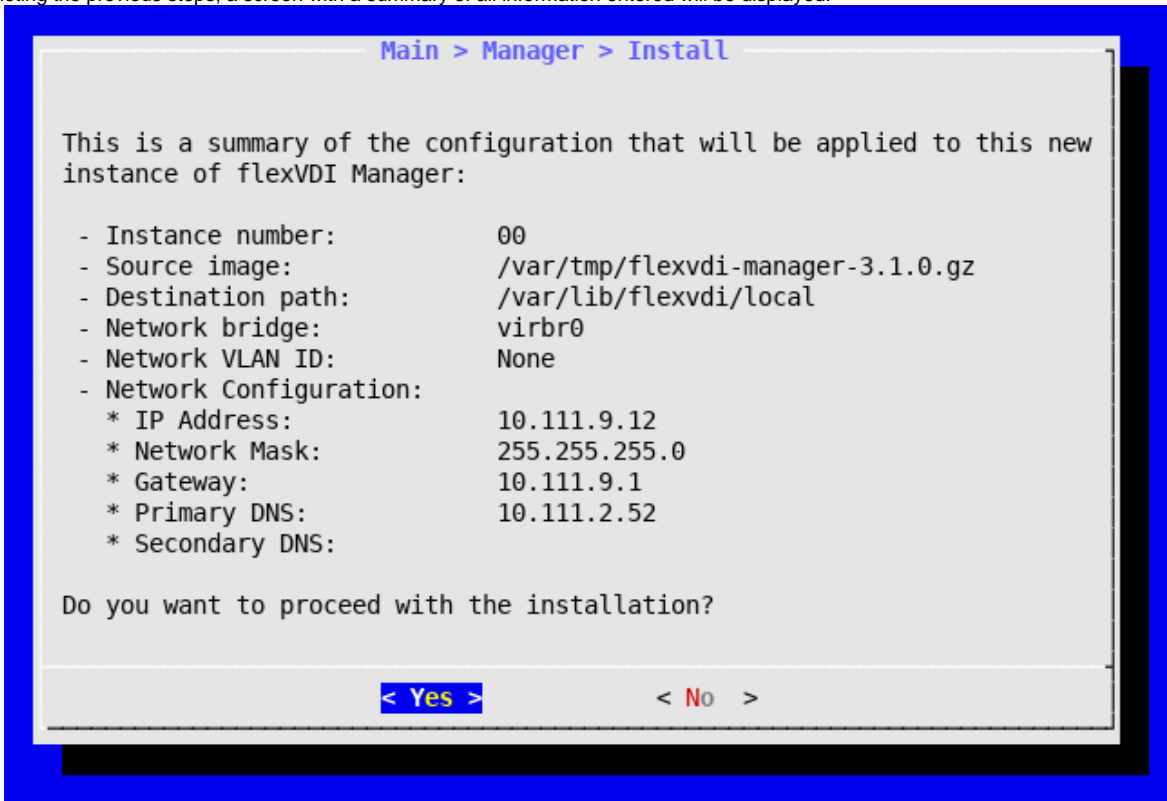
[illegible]

Main > Manager > Install

This is a summary of the configuration that will be applied to this new instance of flexVDI Manager:

- Instance number: 00
- Source image: /var/tmp/flexvdi-manager-3.1.0.gz
- Destination path: /var/lib/flexvdi/local
- Network bridge: virbr0
- Network VLAN ID: None
- Network Configuration:
  * IP Address: 10.111.9.12
  * Network Mask: 255.255.255.0
  * Gateway: 10.111.9.1
  * Primary DNS: 10.111.2.52
  * Secondary DNS:

Do you want to proceed with the installation?

< Yes > < No >